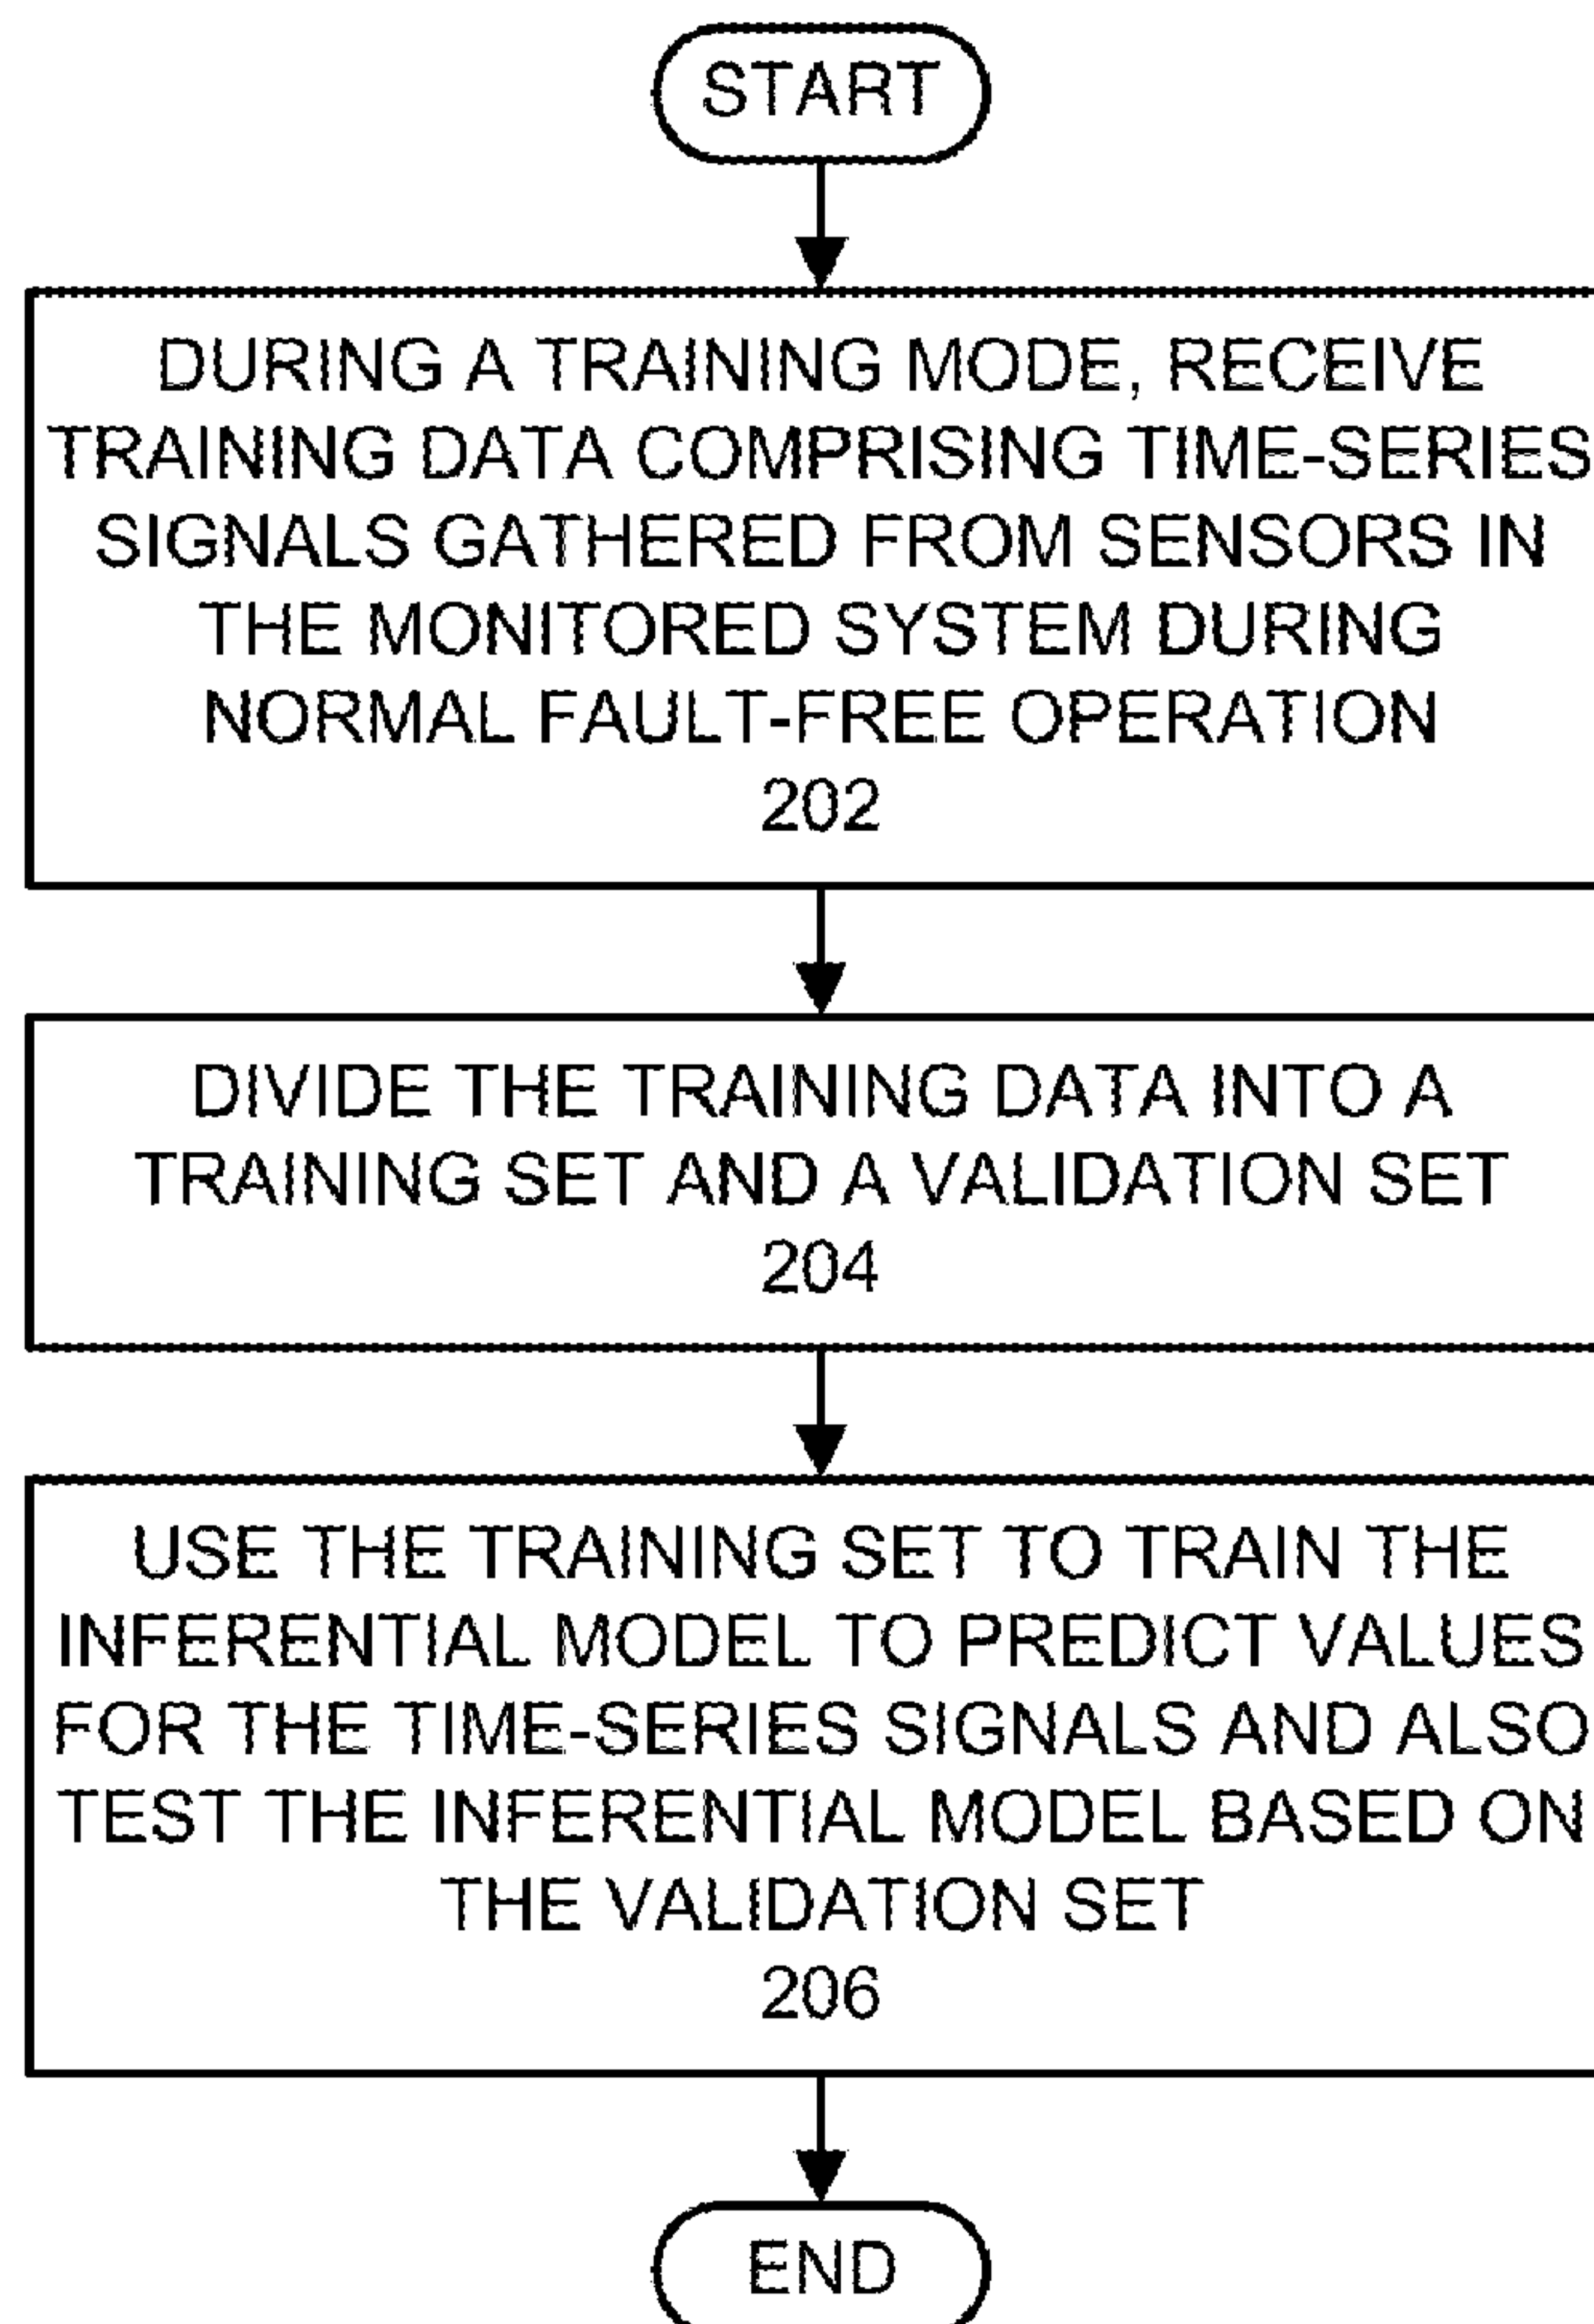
START

DURING A TRAINING MODE, RECEIVE TRAINING DATA COMPRISING TIME-SERIES SIGNALS GATHERED FROM SENSORS IN THE MONITORED SYSTEM DURING NORMAL FAULT-FREE OPERATION
202

DIVIDE THE TRAINING DATA INTO A TRAINING SET AND A VALIDATION SET
204

USE THE TRAINING SET TO TRAIN THE INFERENTIAL MODEL TO PREDICT VALUES FOR THE TIME-SERIES SIGNALS AND ALSO TEST THE INFERENTIAL MODEL BASED ON THE VALIDATION SET
206

END